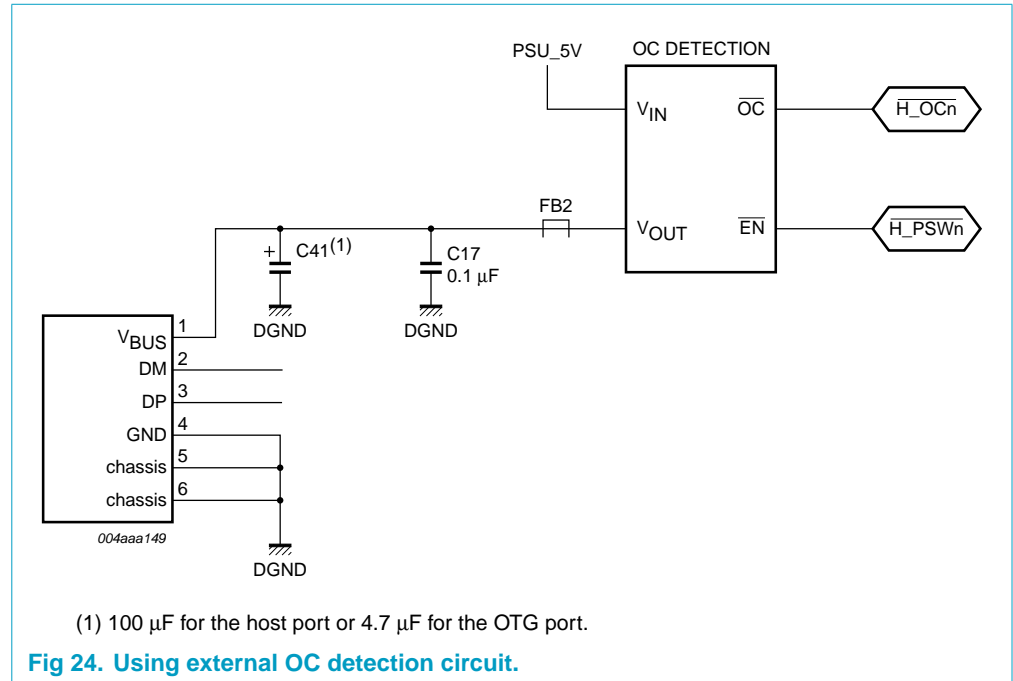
PSU_5V

OC DETECTION

$V_{IN}$

$\overline{OC}$

$\overline{H\_OCn}$

FB2

$V_{OUT}$

$\overline{EN}$

$\overline{H\_PSWn}$

+

C41$^{(1)}$

C17

0.1 μF

DGND

DGND

$V_{BUS}$ 1

DM 2

DP 3

GND 4

chassis 5

chassis 6

004aaa149

DGND

(1) 100 μF for the host port or 4.7 μF for the OTG port.

Fig 24. Using external OC detection circuit.